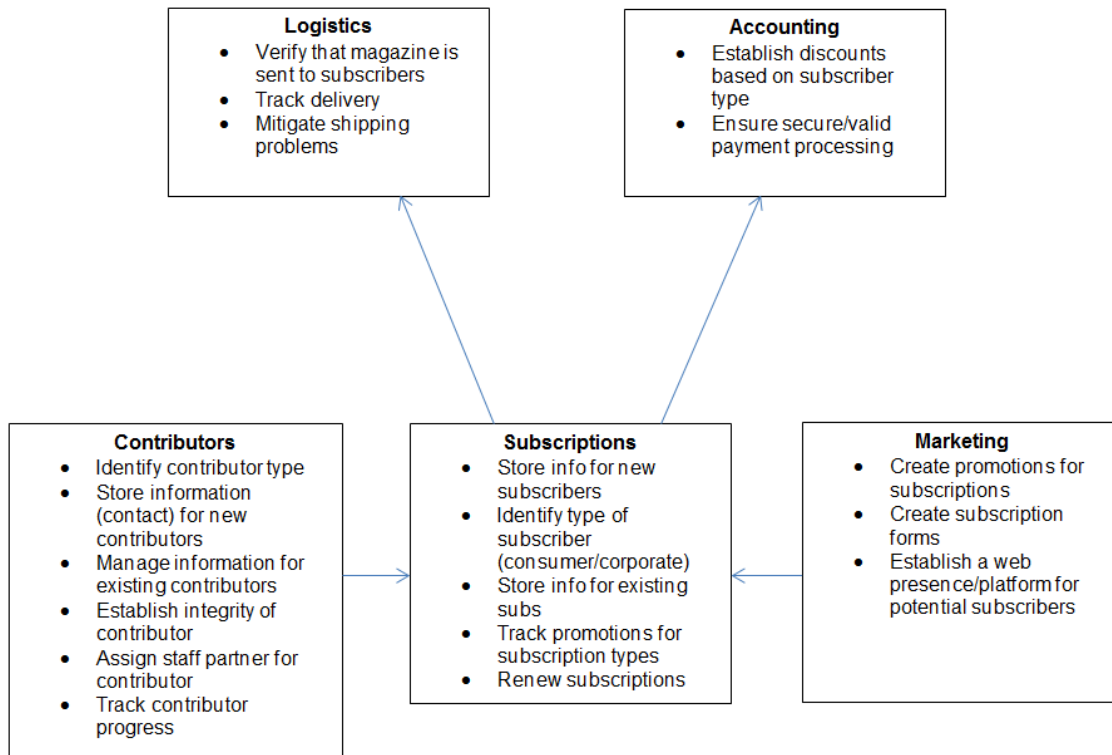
**Logistics**
- Verify that magazine is sent to subscribers
- Track delivery
- Mitigate shipping problems

**Accounting**
- Establish discounts based on subscriber type
- Ensure secure/valid payment processing

**Contributors**
- Identify contributor type
- Store information (contact) for new contributors
- Manage information for existing contributors
- Establish integrity of contributor
- Assign staff partner for contributor
- Track contributor progress

**Subscriptions**
- Store info for new subscribers
- Identify type of subscriber (consumer/corporate)
- Store info for existing subs
- Track promotions for subscription types
- Renew subscriptions

**Marketing**
- Create promotions for subscriptions
- Create subscription forms
- Establish a web presence/platform for potential subscribers